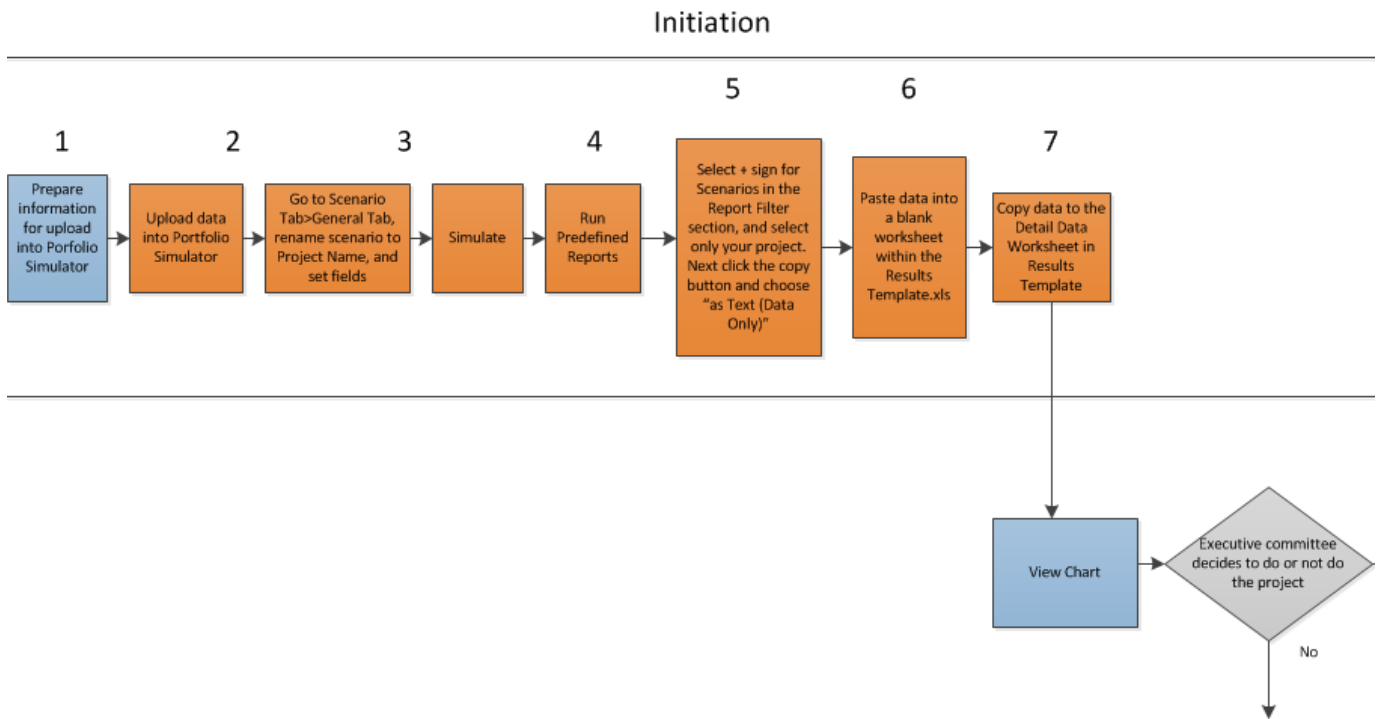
Initiation

1

Prepare information for upload into Porfolio Simulator

2

Upload data into Portfolio Simulator

3

Go to Scenario Tab>General Tab, rename scenario to Project Name, and set fields

Simulate

4

Run Predefined Reports

5

Select + sign for Scenarios in the Report Filter section, and select only your project. Next click the copy button and choose "as Text (Data Only)"

6

Paste data into a blank worksheet within the Results Template.xls

7

Copy data to the Detail Data Worksheet in Results Template

View Chart

Executive committee decides to do or not do the project

No